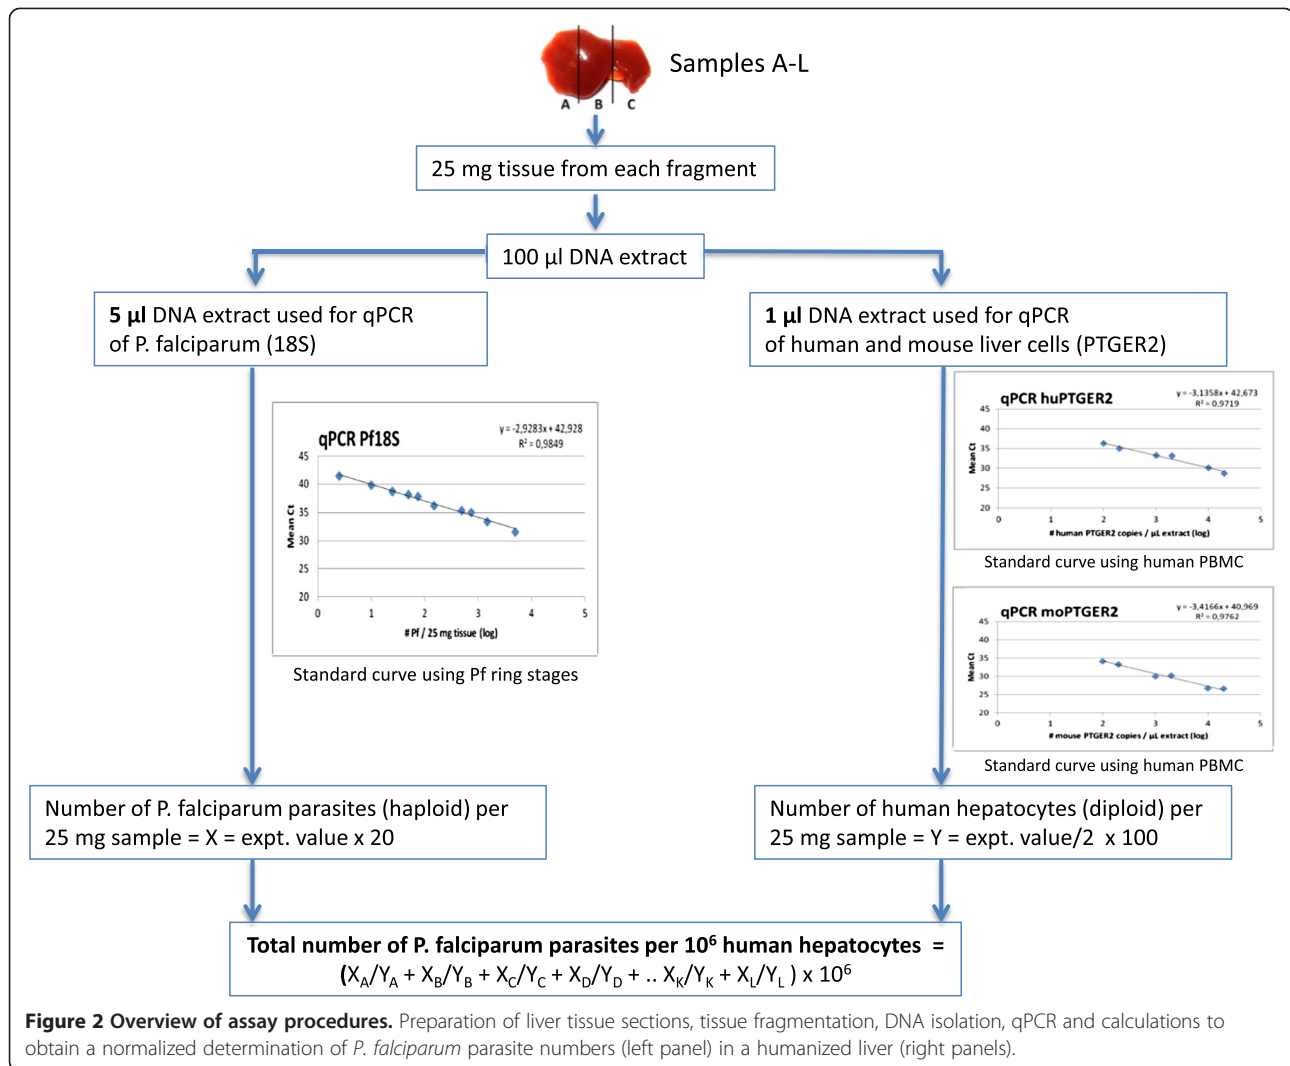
A B C

Samples A-L

25 mg tissue from each fragment

100 µl DNA extract

5 µl DNA extract used for qPCR of P. falciparum (18S)

1 µl DNA extract used for qPCR of human and mouse liver cells (PTGER2)

qPCR Pf18S

y = -2,9283x + 42,928
R² = 0,9849

45
40
35
30
25
20

Mean Ct

0 1 2 3 4 5

# Pf / 25 mg tissue (log)

Standard curve using Pf ring stages

qPCR huPTGER2

y = -3,1358x + 42,673
R² = 0,9719

45
40
35
30
25
20

Mean Ct

0 1 2 3 4 5

# human PTGER2 copies / µL extract (log)

Standard curve using human PBMC

qPCR moPTGER2

y = -3,4166x + 40,969
R² = 0,9762

45
40
35
30
25
20

Mean Ct

0 1 2 3 4 5

# mouse PTGER2 copies / µL extract (log)

Standard curve using human PBMC

Number of P. falciparum parasites (haploid) per 25 mg sample = X = expt. value x 20

Number of human hepatocytes (diploid) per 25 mg sample = Y = expt. value/2 x 100

Total number of P. falciparum parasites per $10^6$ human hepatocytes = $(X_A/Y_A + X_B/Y_B + X_C/Y_C + X_D/Y_D + .. X_K/Y_K + X_L/Y_L) \times 10^6$

Figure 2 Overview of assay procedures. Preparation of liver tissue sections, tissue fragmentation, DNA isolation, qPCR and calculations to obtain a normalized determination of P. falciparum parasite numbers (left panel) in a humanized liver (right panels).